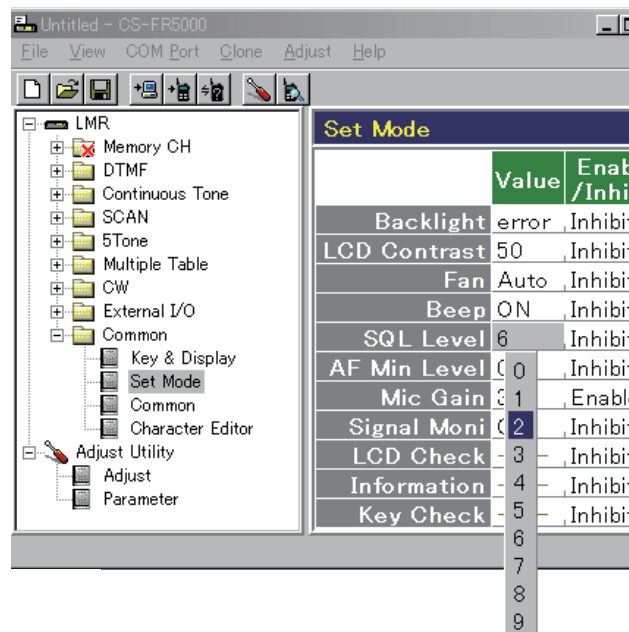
Untitled - CS-FR5000

File View COM Port Clone Adjust Help

LMR
Memory CH
DTMF
Continuous Tone
SCAN
5Tone
Multiple Table
CW
External I/O
Common
Key & Display
Set Mode
Common
Character Editor
Adjust Utility
Adjust
Parameter

Set Mode

| | Value | Enab /Inhi |
|---|---|---|
| Backlight | error | Inhibi |
| LCD Contrast | 50 | Inhibi |
| Fan | Auto | Inhibi |
| Beep | ON | Inhibi |
| SQL Level | 6 | Inhibi |
| AF Min Level | 0 | Inhibi |
| Mic Gain | 3 | Enabl |
| Signal Moni | 0 | Inhibi |
| LCD Check | - | Inhibi |
| Information | - | Inhibi |
| Key Check | - | Inhibi |

0
1
2
3
4
5
6
7
8
9